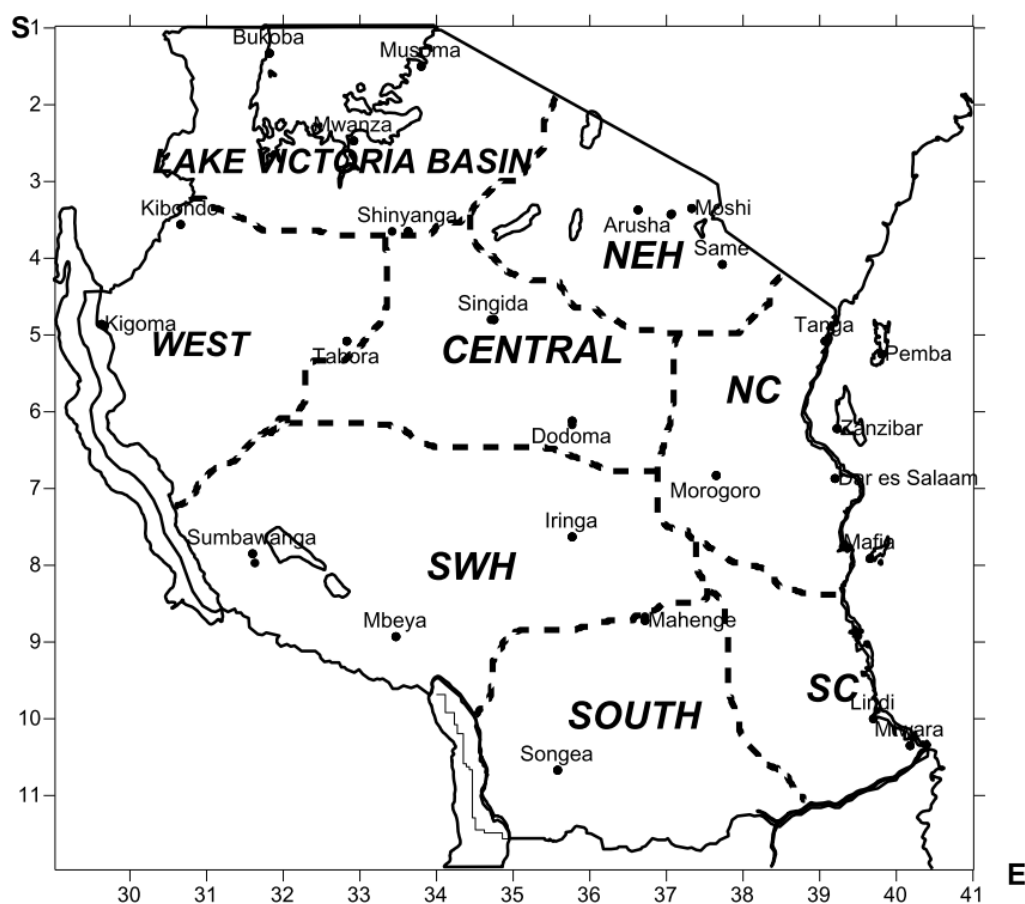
S
1
2
3
4
5
6
7
8
9
10
11
Bukoba
Musoma
Mwanza
LAKE VICTORIA BASIN
Kibondo
Shinyanga
Arusha
Moshi
Same
NEH
Singida
Kigoma
WEST
Tabora
CENTRAL
Tanga
Pemba
NC
Dodoma
Zanzibar
Dar es Salaam
Morogoro
Iringa
Sumbawanga
SWH
Mafia
Mbeya
Mahenge
SC
Lindi
SOUTH
Mtwara
Songea
30
31
32
33
34
35
36
37
38
39
40
41
E